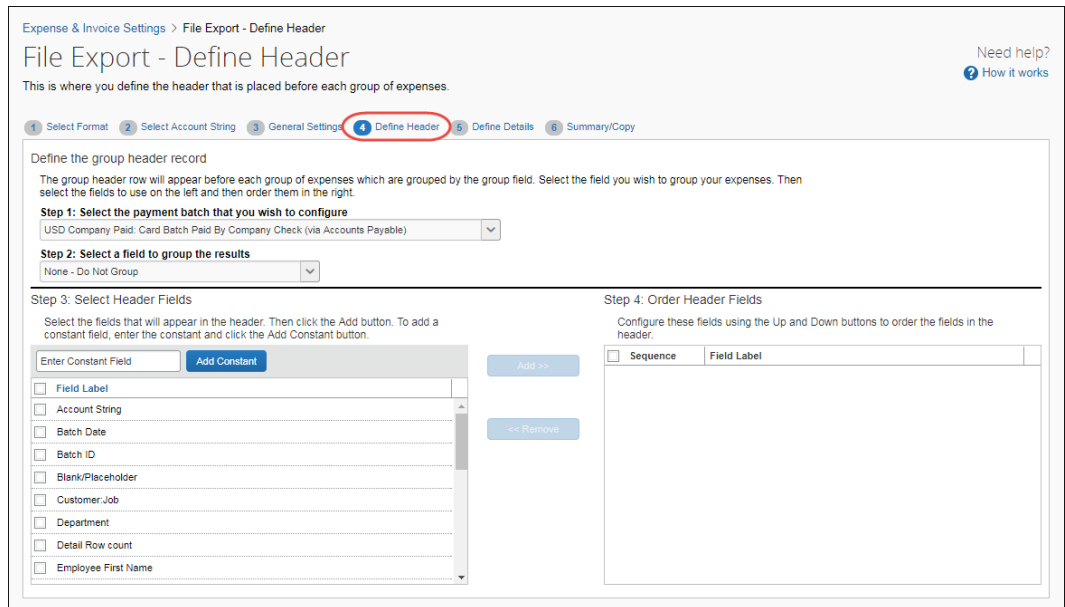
Expense & Invoice Settings > File Export - Define Header

File Export - Define Header

This is where you define the header that is placed before each group of expenses.

Need help?
How it works

1 Select Format  2 Select Account String  3 General Settings  4 Define Header  5 Define Details  6 Summary/Copy

Define the group header record

The group header row will appear before each group of expenses which are grouped by the group field. Select the field you wish to group your expenses. Then select the fields to use on the left and then order them in the right.

Step 1: Select the payment batch that you wish to configure
USD Company Paid: Card Batch Paid By Company Check (via Accounts Payable)

Step 2: Select a field to group the results
None - Do Not Group

Step 3: Select Header Fields

Select the fields that will appear in the header. Then click the Add button. To add a constant field, enter the constant and click the Add Constant button.

Enter Constant Field  Add Constant

Field Label
Account String
Batch Date
Batch ID
Blank/Placeholder
Customer:Job
Department
Detail Row count
Employee First Name

Add >>
<< Remove

Step 4: Order Header Fields

Configure these fields using the Up and Down buttons to order the fields in the header.

| Sequence | Field Label |
|---|---|